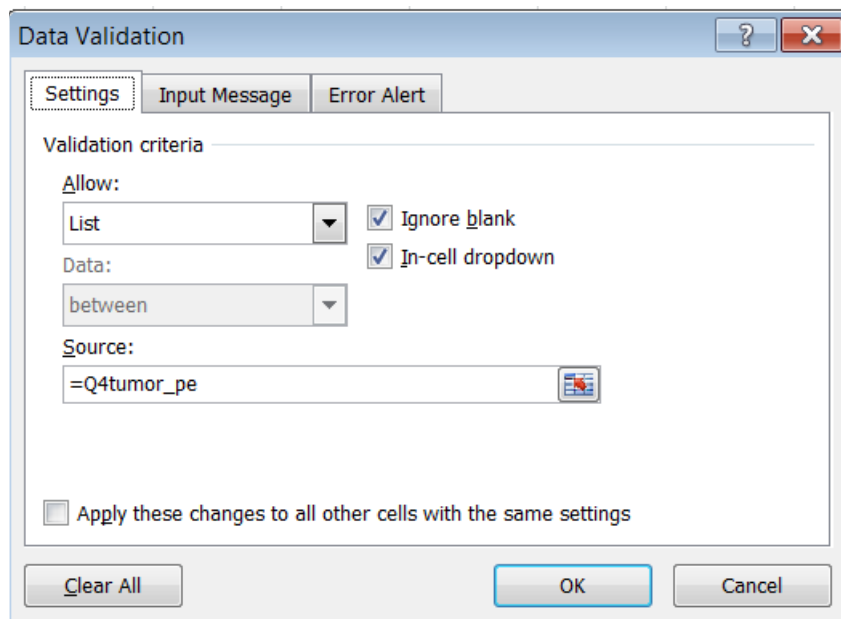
Data Validation

?

Settings Input Message Error Alert

Validation criteria

Allow:

List

Ignore blank

In-cell dropdown

Data:

between

Source:

=Q4tumor_pe

Apply these changes to all other cells with the same settings

Clear All

OK

Cancel